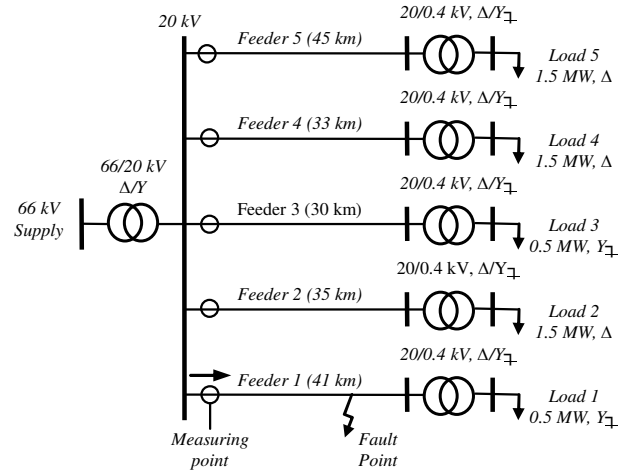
20 kV

Feeder 5 (45 km)

20/0.4 kV, Δ/Y⊥

Load 5
1.5 MW, Δ

Feeder 4 (33 km)

20/0.4 kV, Δ/Y⊥

Load 4
1.5 MW, Δ

66/20 kV
Δ/Y

66 kV
Supply

Feeder 3 (30 km)

20/0.4 kV, Δ/Y⊥

Load 3
0.5 MW, Y⊥

Feeder 2 (35 km)

20/0.4 kV, Δ/Y⊥

Load 2
1.5 MW, Δ

Feeder 1 (41 km)

20/0.4 kV, Δ/Y⊥

Load 1
0.5 MW, Y⊥

Measuring point

Fault Point